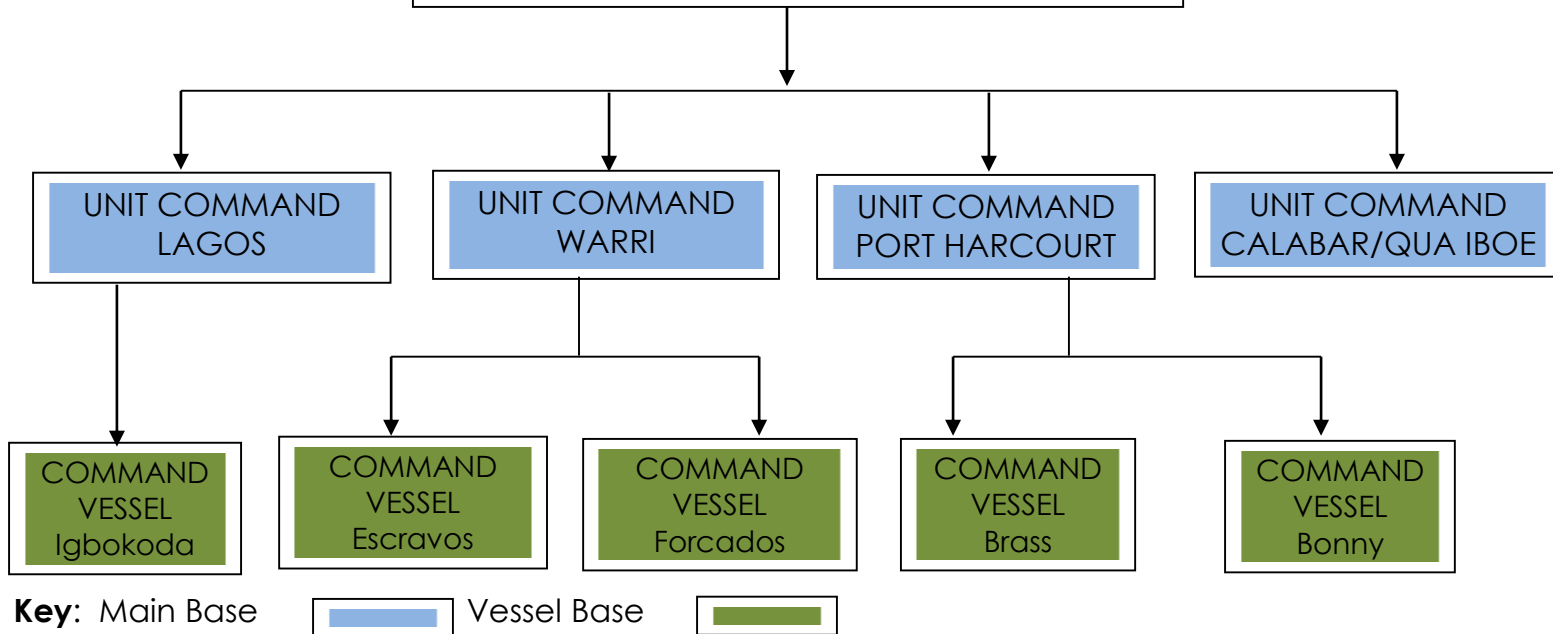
UNIT COMMAND LAGOS

UNIT COMMAND WARRI

UNIT COMMAND PORT HARCOURT

UNIT COMMAND CALABAR/QUA IBOE

COMMAND VESSEL Igbokoda

COMMAND VESSEL Escravos

COMMAND VESSEL Forcados

COMMAND VESSEL Brass

COMMAND VESSEL Bonny

**Key**: Main Base Vessel Base